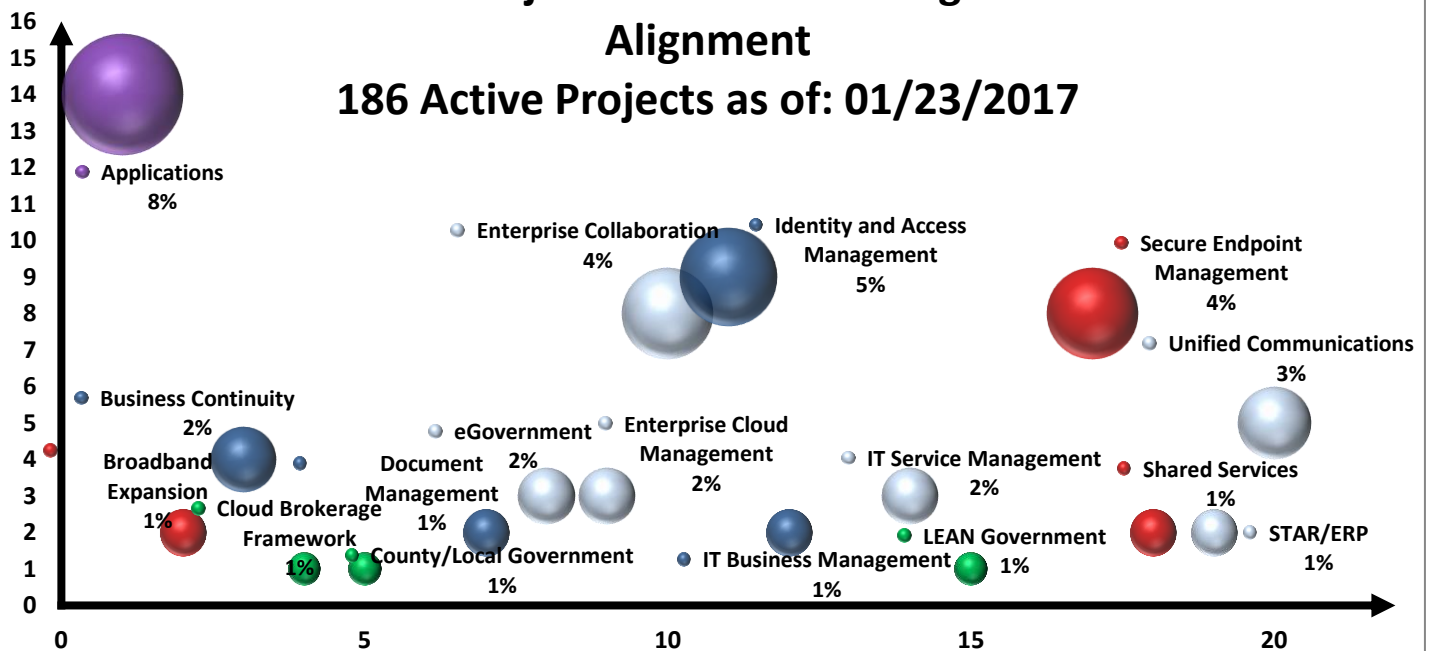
Alignment
186 Active Projects as of: 01/23/2017

16
15
14
13
12
11
10
9
8
7
6
5
4
3
2
1
0

Applications
8%

Enterprise Collaboration
4%

Identity and Access Management
5%

Secure Endpoint Management
4%

Unified Communications
3%

Business Continuity
2%

Broadband Expansion
1%

Cloud Brokerage Framework
1%

eGovernment
2%

Document Management
1%

Enterprise Cloud Management
2%

County/Local Government
1%

IT Business Management
1%

IT Service Management
2%

LEAN Government
1%

Shared Services
1%

STAR/ERP
1%

0
5
10
15
20